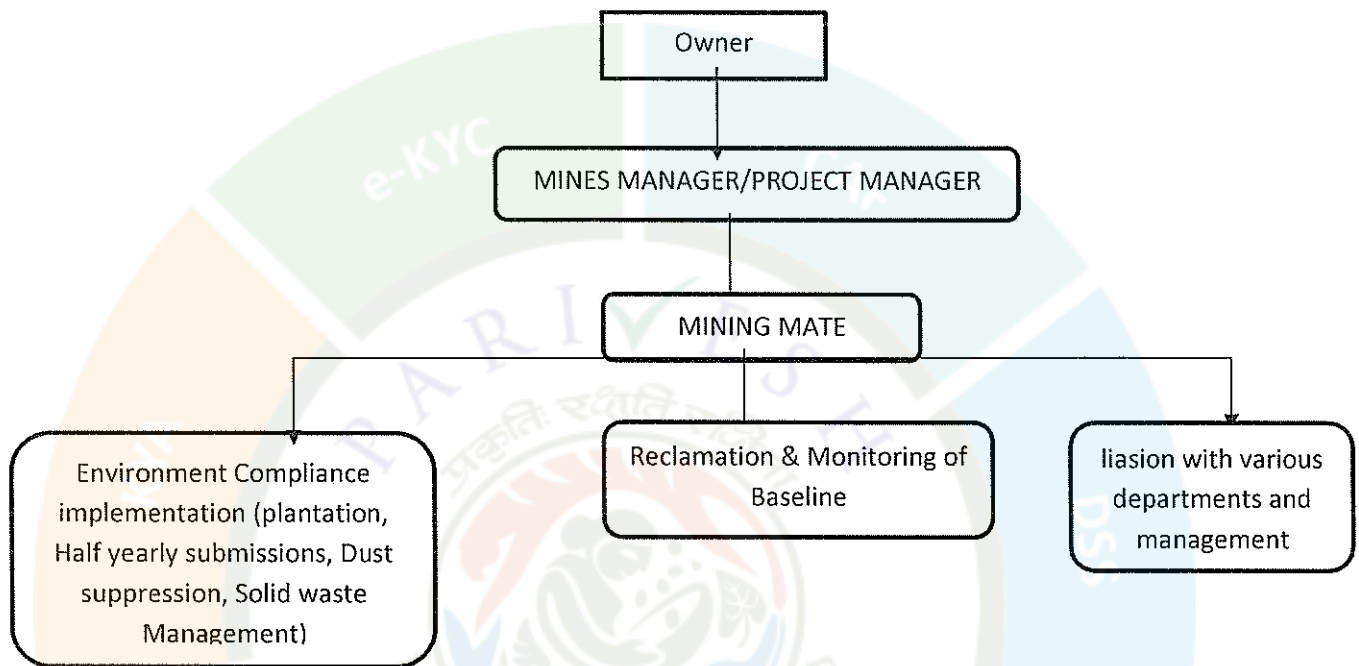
Owner

MINES MANAGER/PROJECT MANAGER

MINING MATE

Environment Compliance implementation (plantation, Half yearly submissions, Dust suppression, Solid waste Management)

Reclamation & Monitoring of Baseline

liasion with various departments and management

e-KYC

PARIVESH

प्रकृति: रक्षति रक्षिता

DSS